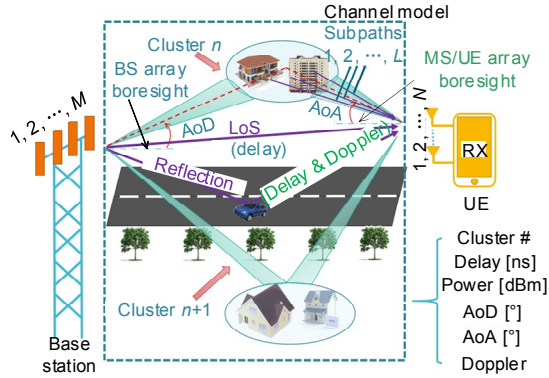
Channel model

Cluster $n$

Subpaths 1, 2, ⋯, $L$

MS/UE array boresight

BS array boresight

1, 2, ⋯, $M$

AoD

LoS (delay)

AoA

1, 2, ⋯, $N$

RX

Reflection

Delay & Doppler

UE

Cluster #
Delay [ns]
Power [dBm]
AoD [°]
AoA [°]
Doppler

Cluster $n$+1

Base station